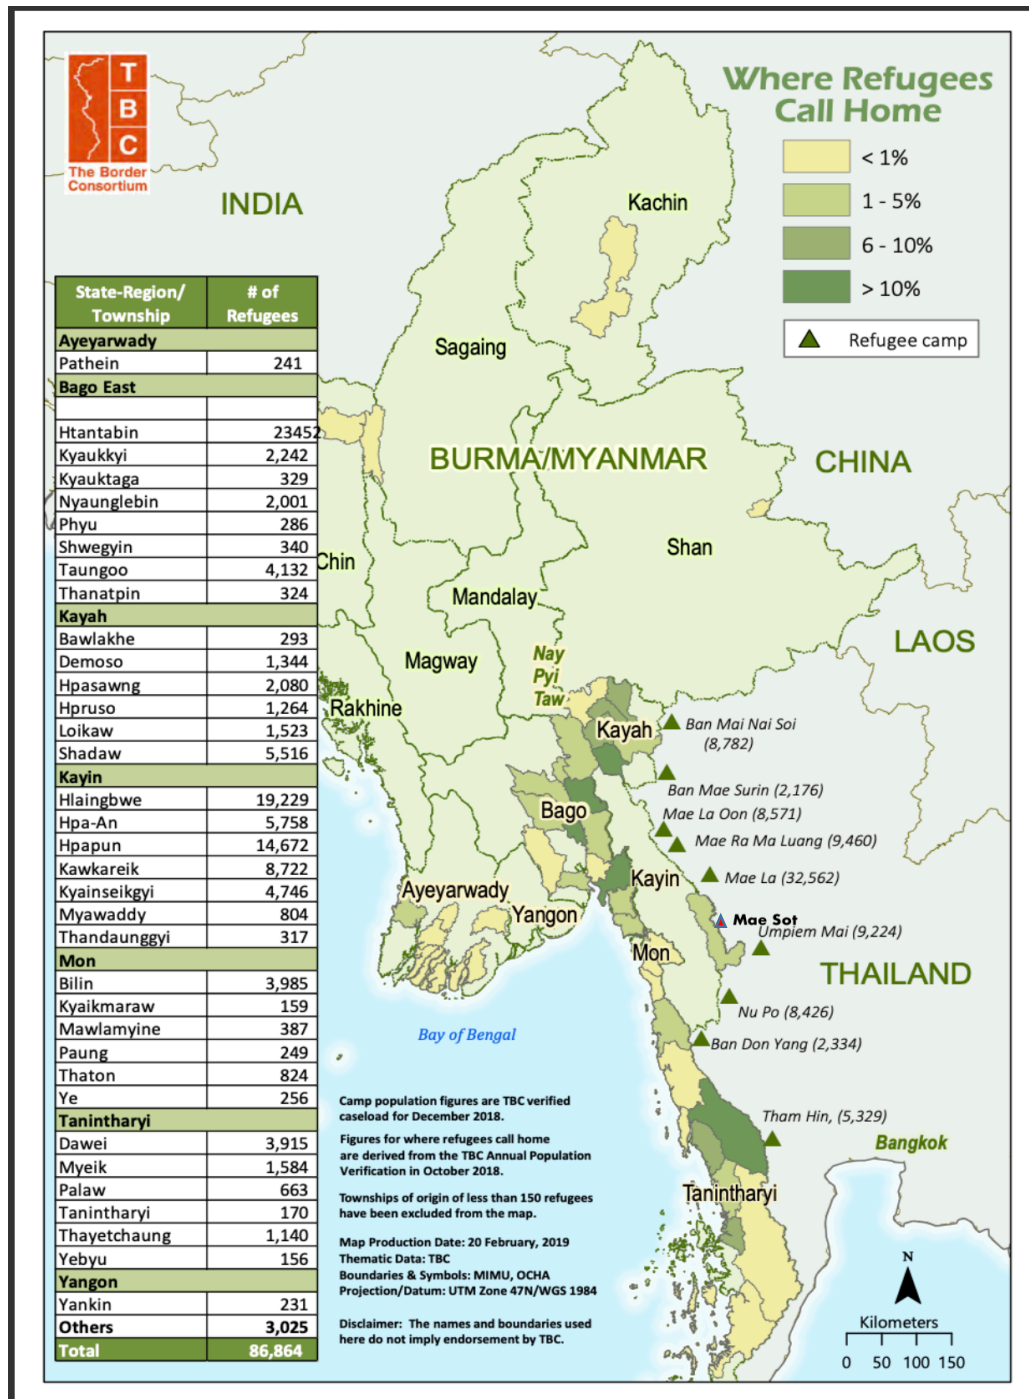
T
B
C
The Border Consortium

INDIA

Where Refugees Call Home

< 1%
1 - 5%
6 - 10%
> 10%
Refugee camp

| State-Region/ Township | # of Refugees |
|---|---|
| Ayeyarwady | |
| Pathein | 241 |
| Bago East | |
| | |
| Htantabin | 23452 |
| Kyaukkyi | 2,242 |
| Kyauktaga | 329 |
| Nyaunglebin | 2,001 |
| Phyu | 286 |
| Shwegyin | 340 |
| Taungoo | 4,132 |
| Thanatpin | 324 |
| Kayah | |
| Bawlakhe | 293 |
| Demoso | 1,344 |
| Hpasawng | 2,080 |
| Hpruso | 1,264 |
| Loikaw | 1,523 |
| Shadaw | 5,516 |
| Kayin | |
| Hlaingbwe | 19,229 |
| Hpa-An | 5,758 |
| Hpapun | 14,672 |
| Kawkareik | 8,722 |
| Kyainseikgyi | 4,746 |
| Myawaddy | 804 |
| Thandaunggyi | 317 |
| Mon | |
| Bilin | 3,985 |
| Kyaikmaraw | 159 |
| Mawlamyine | 387 |
| Paung | 249 |
| Thaton | 824 |
| Ye | 256 |
| Tanintharyi | |
| Dawei | 3,915 |
| Myeik | 1,584 |
| Palaw | 663 |
| Tanintharyi | 170 |
| Thayetchaung | 1,140 |
| Yebyu | 156 |
| Yangon | |
| Yankin | 231 |
| Others | 3,025 |
| Total | 86,864 |

Kachin
Sagaing
BURMA/MYANMAR
CHINA
Shan
Chin
Mandalay
Magway
Nay Pyi Taw
LAOS
Rakhine
Kayah
Ban Mai Nai Soi (8,782)
Ban Mae Surin (2,176)
Mae La Oon (8,571)
Mae Ra Ma Luang (9,460)
Bago
Kayin
Mae La (32,562)
Ayeyarwady
Yangon
Mae Sot
Umpiem Mai (9,224)
Mon
THAILAND
Nu Po (8,426)
Bay of Bengal
Ban Don Yang (2,334)
Tham Hin, (5,329)
Bangkok
Tanintharyi

Camp population figures are TBC verified caseload for December 2018.

Figures for where refugees call home are derived from the TBC Annual Population Verification in October 2018.

Townships of origin of less than 150 refugees have been excluded from the map.

Map Production Date: 20 February, 2019
Thematic Data: TBC
Boundaries & Symbols: MIMU, OCHA
Projection/Datum: UTM Zone 47N/WGS 1984

Disclaimer: The names and boundaries used here do not imply endorsement by TBC.

N
Kilometers
0 50 100 150